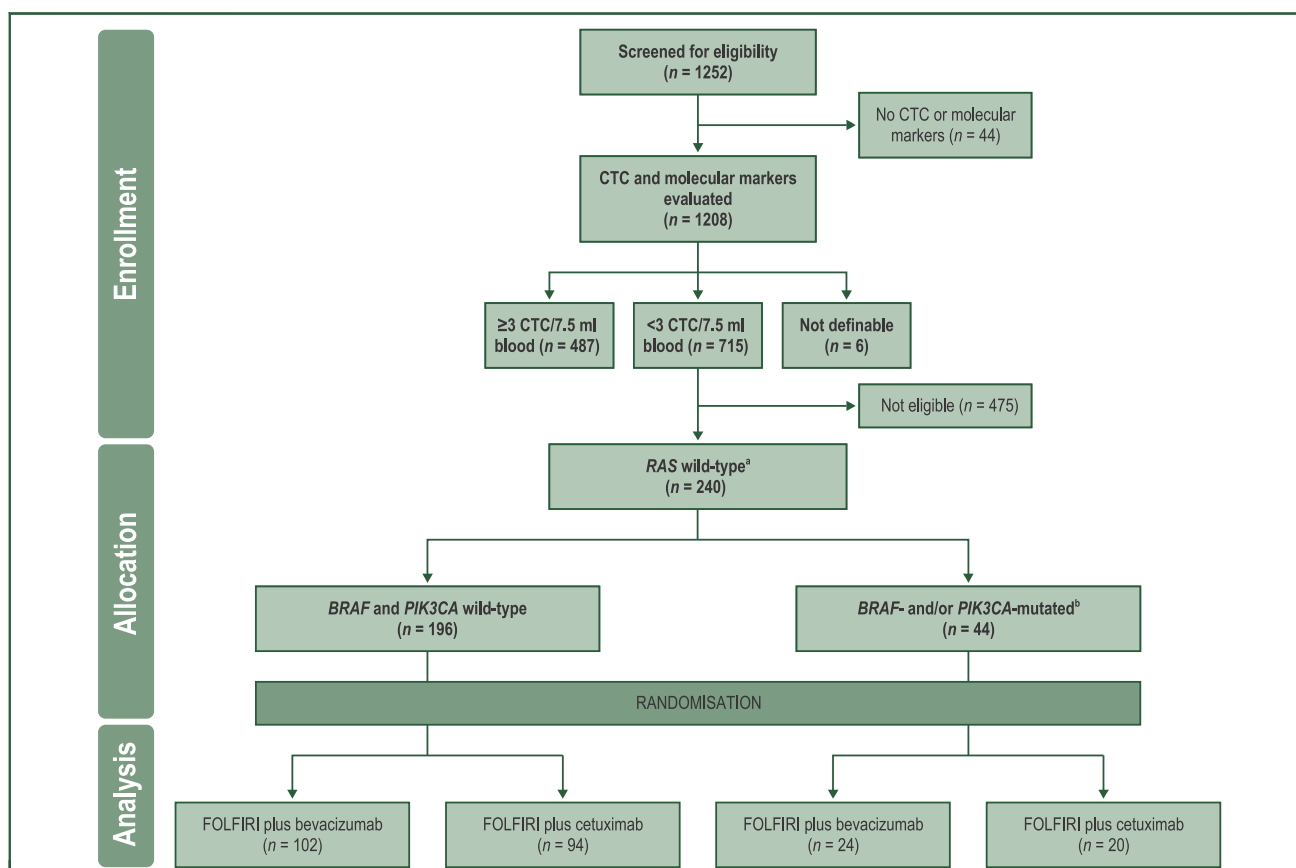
Enrollment

Screened for eligibility
($n$ = 1252)

No CTC or molecular markers ($n$ = 44)

CTC and molecular markers evaluated
($n$ = 1208)

≥3 CTC/7.5 ml blood ($n$ = 487)

<3 CTC/7.5 ml blood ($n$ = 715)

Not definable
($n$ = 6)

Not eligible ($n$ = 475)

Allocation

RAS wild-type$^{a}$
($n$ = 240)

BRAF and PIK3CA wild-type
($n$ = 196)

BRAF- and/or PIK3CA-mutated$^{b}$
($n$ = 44)

RANDOMISATION

Analysis

FOLFIRI plus bevacizumab
($n$ = 102)

FOLFIRI plus cetuximab
($n$ = 94)

FOLFIRI plus bevacizumab
($n$ = 24)

FOLFIRI plus cetuximab
($n$ = 20)